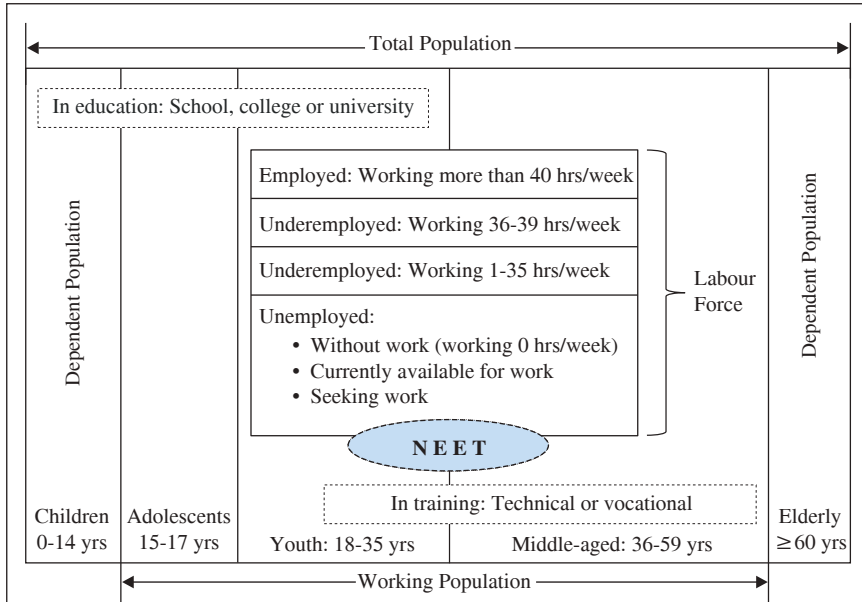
Total Population

In education: School, college or university

Dependent Population

Employed: Working more than 40 hrs/week

Underemployed: Working 36-39 hrs/week

Underemployed: Working 1-35 hrs/week

Unemployed:
• Without work (working 0 hrs/week)
• Currently available for work
• Seeking work

Labour Force

Dependent Population

NEET

In training: Technical or vocational

Children 0-14 yrs

Adolescents 15-17 yrs

Youth: 18-35 yrs

Middle-aged: 36-59 yrs

Elderly $\geq 60$ yrs

Working Population